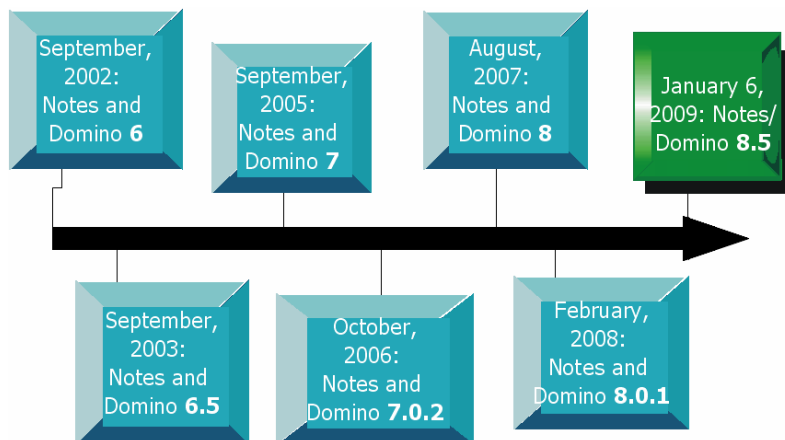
September, 2002: Notes and Domino 6

September, 2005: Notes and Domino 7

August, 2007: Notes and Domino 8

January 6, 2009: Notes/ Domino 8.5

September, 2003: Notes and Domino 6.5

October, 2006: Notes and Domino 7.0.2

February, 2008: Notes and Domino 8.0.1